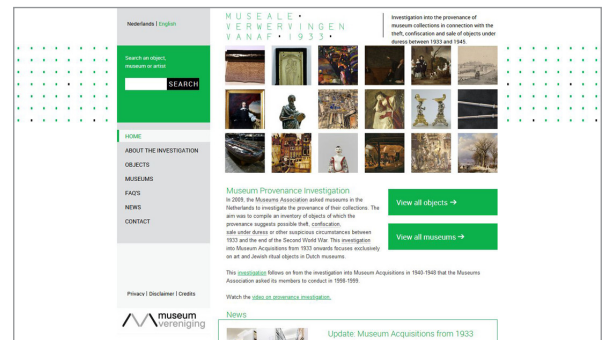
Nederlands | English

MUSEALE VERWERVINGEN VANAF 1933

Investigation into the provenance of museum collections in connection with the theft, confiscation and sale of objects under duress between 1933 and 1945.

Search on object, museum or artist

SEARCH

HOME
ABOUT THE INVESTIGATION
OBJECTS
MUSEUMS
FAQ'S
NEWS
CONTACT

Museum Provenance Investigation

In 2009, the Museums Association asked museums in the Netherlands to investigate the provenance of their collections. The aim was to compile an inventory of objects of which the provenance suggests possible theft, confiscation, sale under duress or other suspicious circumstances between 1933 and the end of the Second World War. This investigation into Museum Acquisitions from 1933 onwards focuses exclusively on art and Jewish ritual objects in Dutch museums.

View all objects →

View all museums →

This investigation follows on from the investigation into Museum Acquisitions in 1940-1948 that the Museums Association asked its members to conduct in 1998-1999.

Watch the video on provenance investigation.

Privacy | Disclaimer | Credits

museum vereniging

News

Update: Museum Acquisitions from 1933